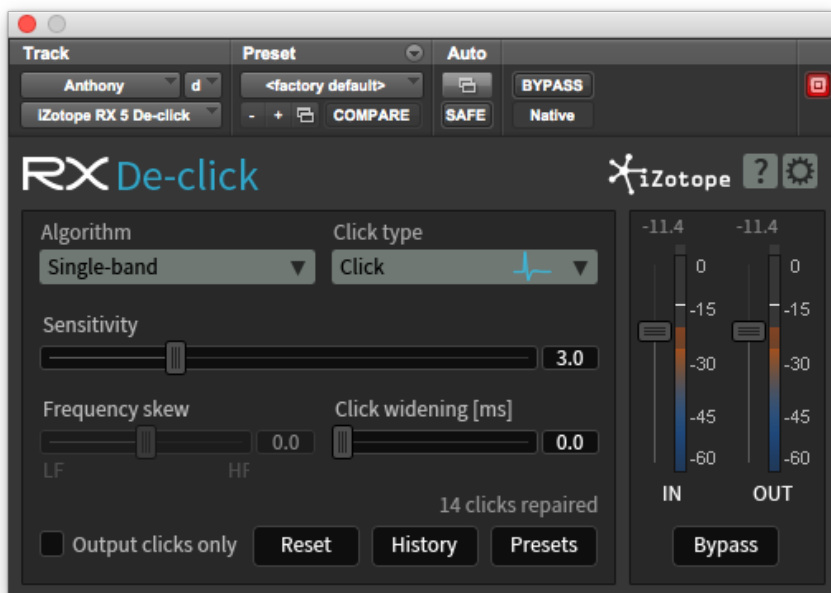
Track
Anthony
d
iZotope RX 5 De-click
Preset
<factory default>
- + COMPARE
Auto
SAFE
BYPASS
Native

RX De-click
iZotope
?

Algorithm
Single-band
Click type
Click
Sensitivity
3.0
Frequency skew
0.0
LF
HF
Click widening [ms]
0.0
14 clicks repaired
Output clicks only
Reset
History
Presets

-11.4
-11.4
0
-15
-30
-45
-60
0
-15
-30
-45
-60
IN
OUT
Bypass